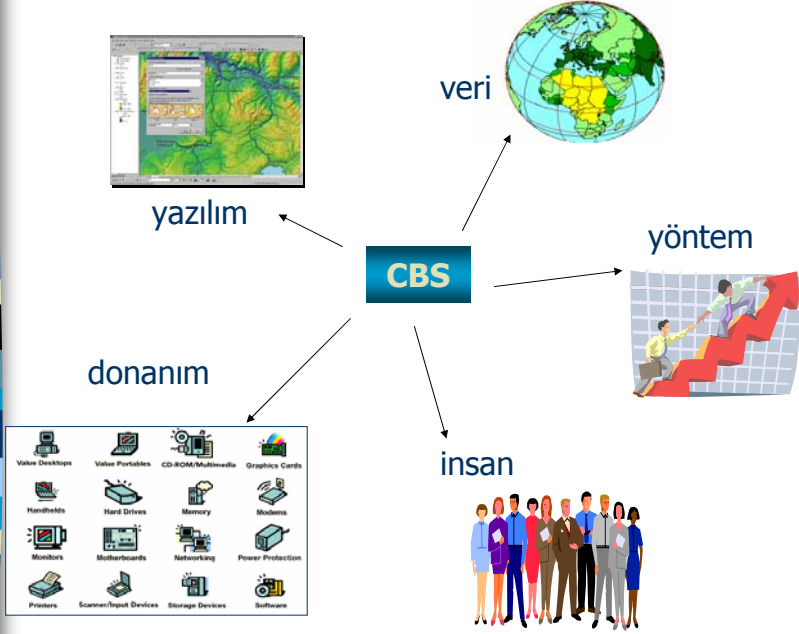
veri

yazılım

CBS

yöntem

donanım

insan

| Value Desktops | Value Portables | CD-ROM/Multimedia | Graphics Cards |
|---|---|---|---|
| Handhelds | Hard Drives | Memory | Modems |
| Monitors | Motherboards | Networking | Power Protection |
| Printers | Scanner/Input Devices | Storage Devices | Software |